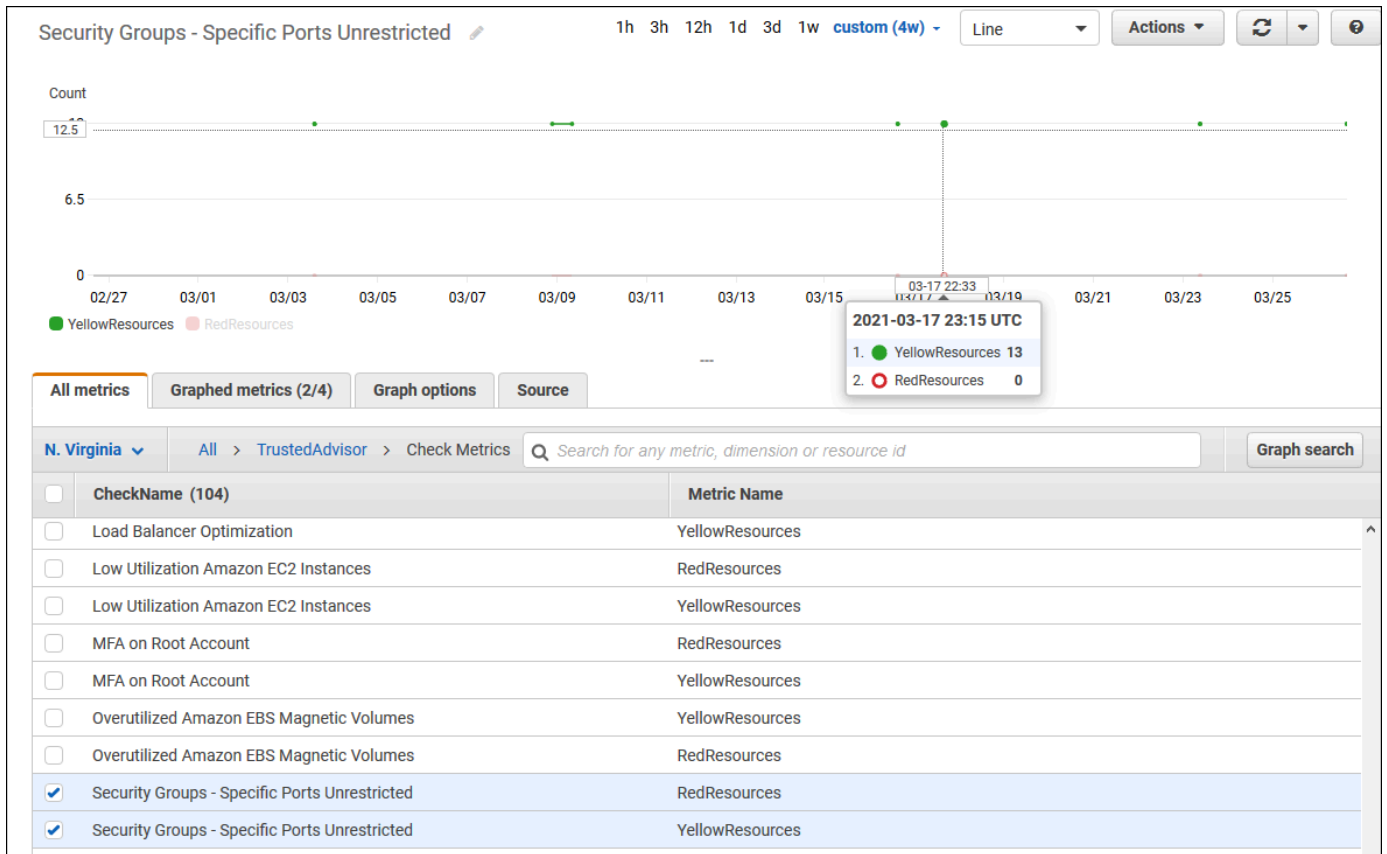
Security Groups - Specific Ports Unrestricted

1h 3h 12h 1d 3d 1w custom (4w) Line Actions

Count

12.5

6.5

0

02/27 03/01 03/03 03/05 03/07 03/09 03/11 03/13 03/15 03/17 22:33 03/19 03/21 03/23 03/25

YellowResources RedResources

2021-03-17 23:15 UTC

1. YellowResources 13

2. RedResources 0

---

All metrics | Graphed metrics (2/4) | Graph options | Source

N. Virginia | All > TrustedAdvisor > Check Metrics | Search for any metric, dimension or resource id | Graph search

| | CheckName (104) | Metric Name |
|---|---|---|
| | Load Balancer Optimization | YellowResources |
| | Low Utilization Amazon EC2 Instances | RedResources |
| | Low Utilization Amazon EC2 Instances | YellowResources |
| | MFA on Root Account | RedResources |
| | MFA on Root Account | YellowResources |
| | Overutilized Amazon EBS Magnetic Volumes | YellowResources |
| | Overutilized Amazon EBS Magnetic Volumes | RedResources |
| ✔ | Security Groups - Specific Ports Unrestricted | RedResources |
| ✔ | Security Groups - Specific Ports Unrestricted | YellowResources |